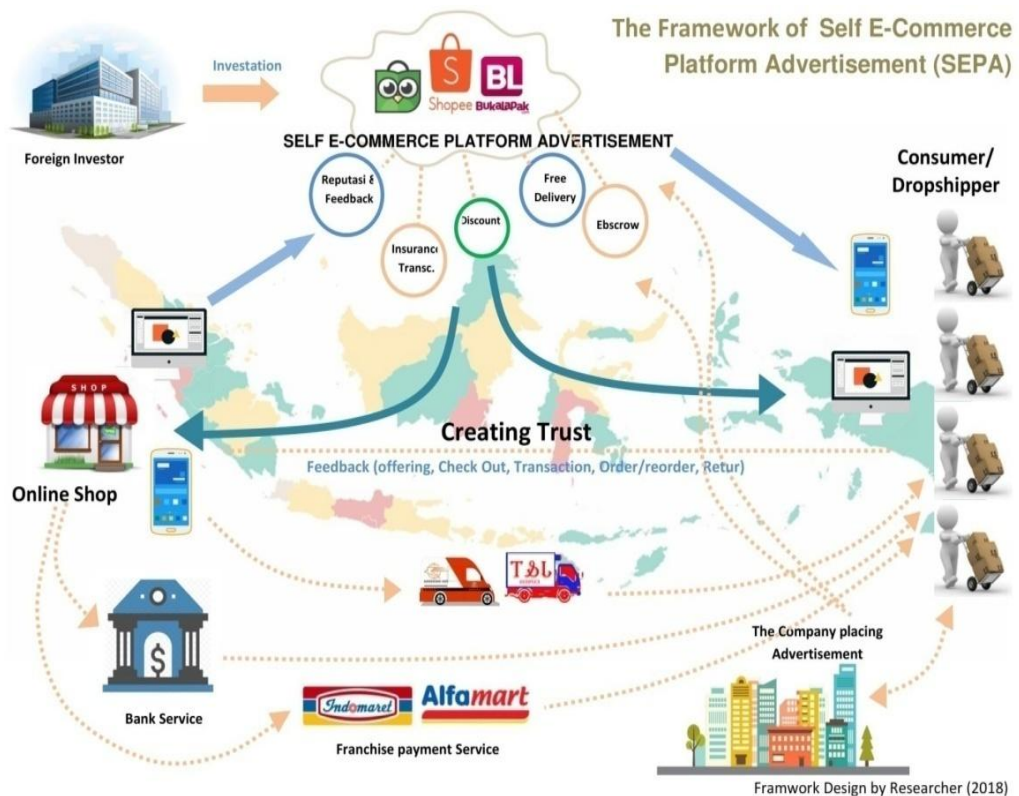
The Framework of Self E-Commerce Platform Advertisement (SEPA)

Investation

Foreign Investor

BL

Shopee

Bukalapak

SELF E-COMMERCE PLATFORM ADVERTISEMENT

Reputasi & Feedback

Insurance Transc.

Discount

Free Delivery

Ebscrow

Consumer/ Dropshipper

SHOP

Online Shop

Creating Trust

Feedback (offering, Check Out, Transaction, Order/reorder, Retur)

TSL

Bank Service

Indomaret

Alfamart

Franchise payment Service

The Company placing Advertisement

Framwork Design by Researcher (2018)